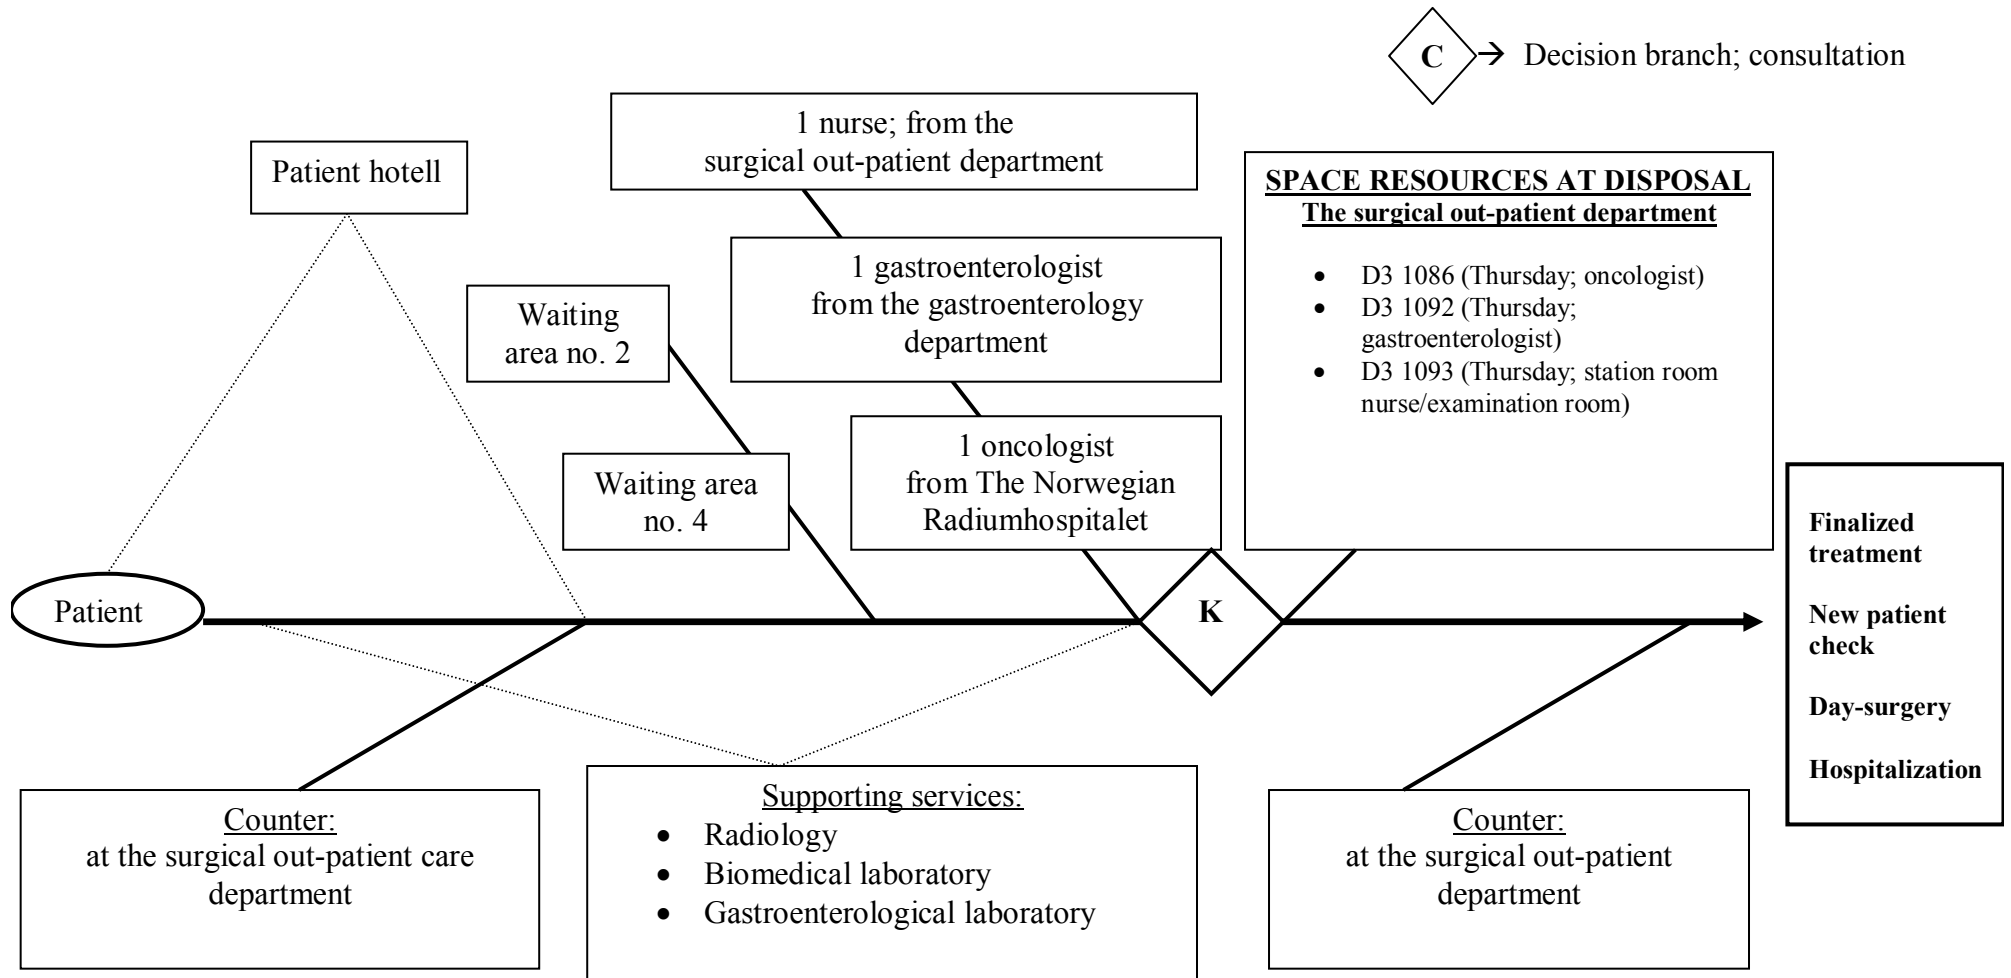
C → Decision branch; consultation

1 nurse; from the surgical out-patient department

Patient hotell

SPACE RESOURCES AT DISPOSAL
The surgical out-patient department

- D3 1086 (Thursday; oncologist)
- D3 1092 (Thursday; gastroenterologist)
- D3 1093 (Thursday; station room nurse/examination room)

1 gastroenterologist from the gastroenterology department

Waiting area no. 2

1 oncologist from The Norwegian Radiumhospitalet

Waiting area no. 4

Patient

K

Finalized treatment

New patient check

Day-surgery

Hospitalization

Counter:
at the surgical out-patient care department

Supporting services:
- Radiology
- Biomedical laboratory
- Gastroenterological laboratory

Counter:
at the surgical out-patient department